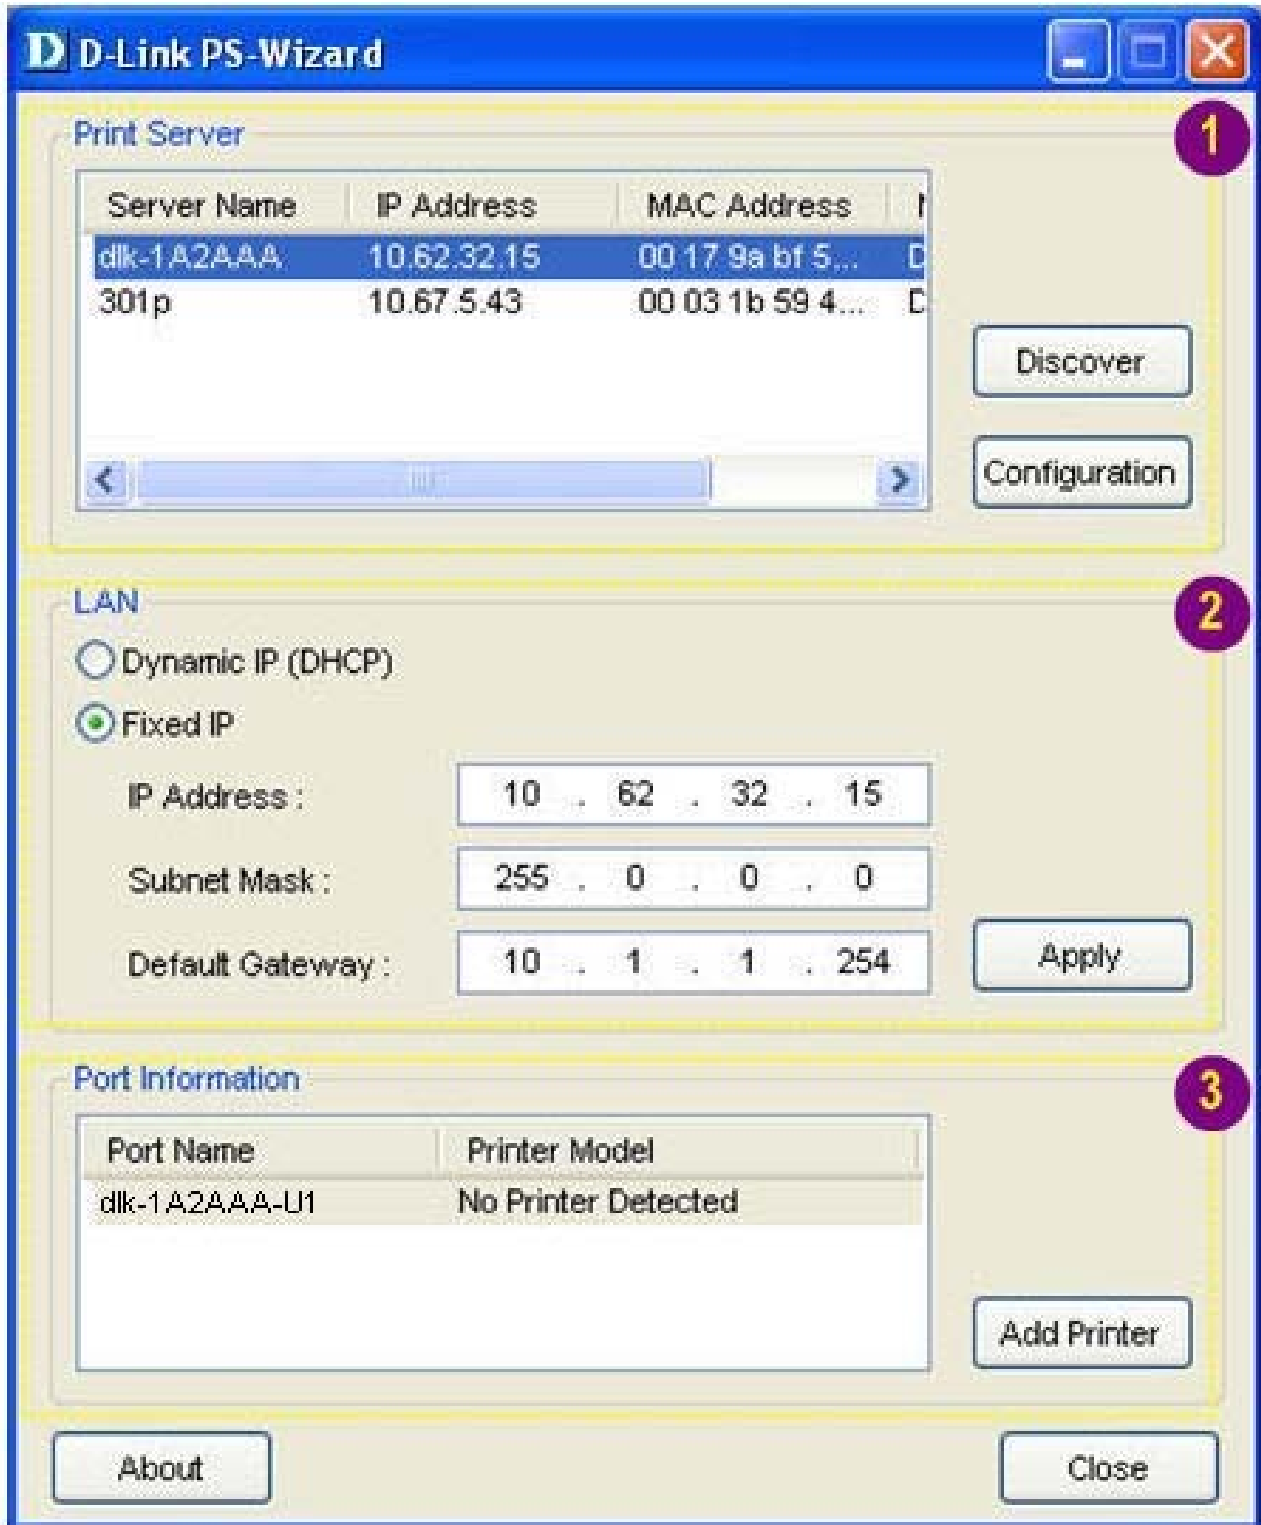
D D-Link PS-Wizard

Print Server

1

| Server Name | IP Address | MAC Address | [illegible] |
|---|---|---|---|
| dlk-1A2AAA | 10.62.32.15 | 00 17 9a bf 5... | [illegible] |
| 301p | 10.67.5.43 | 00 03 1b 59 4... | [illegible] |

Discover

Configuration

LAN

2

Dynamic IP (DHCP)

Fixed IP

IP Address : 10 . 62 . 32 . 15

Subnet Mask : 255 . 0 . 0 . 0

Default Gateway : 10 . 1 . 1 . 254

Apply

Port Information

3

| Port Name | Printer Model |
|---|---|
| dlk-1A2AAA-U1 | No Printer Detected |

Add Printer

About

Close